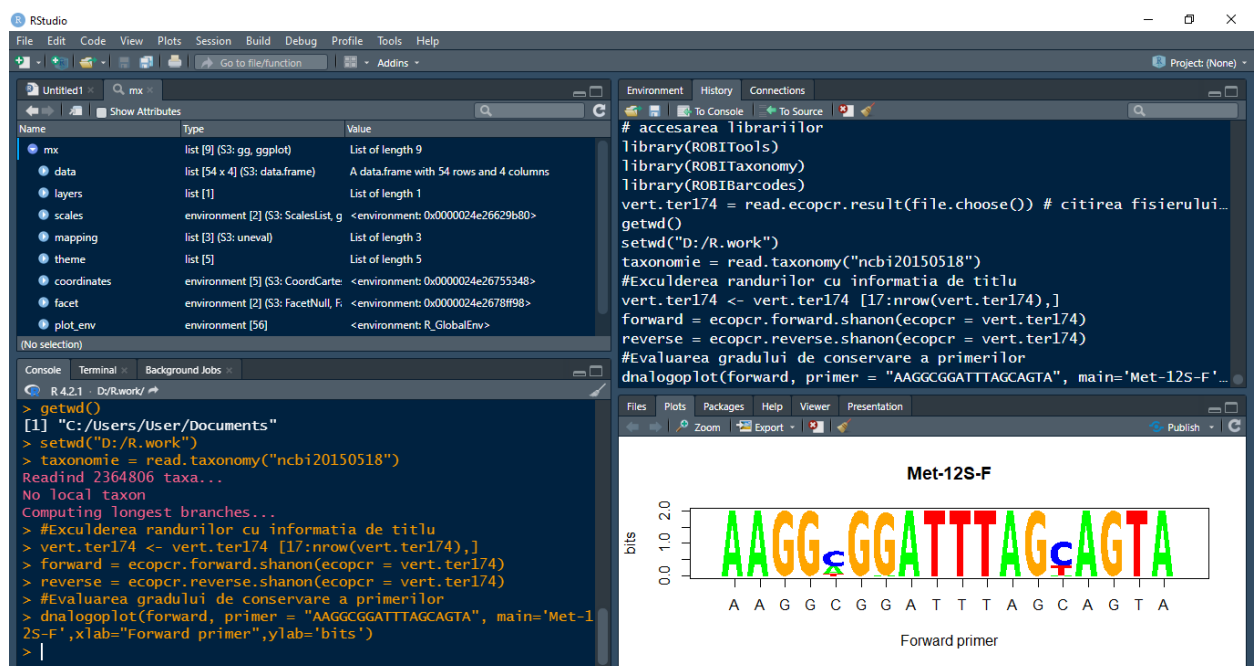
RStudio

File Edit Code View Plots Session Build Debug Profile Tools Help

Go to file/function Addins Project: (None)

Untitled1 × mx ×

Show Attributes

| Name | Type | Value |
|---|---|---|
| mx | list [9] (S3: gg, ggplot) | List of length 9 |
| data | list [54 x 4] (S3: data.frame) | A data.frame with 54 rows and 4 columns |
| layers | list [1] | List of length 1 |
| scales | environment [2] (S3: ScalesList, g | <environment: 0x0000024e26629b80> |
| mapping | list [3] (S3: uneval) | List of length 3 |
| theme | list [5] | List of length 5 |
| coordinates | environment [5] (S3: CoordCartes | <environment: 0x0000024e26755348> |
| facet | environment [2] (S3: FacetNull, F | <environment: 0x0000024e2678ff98> |
| plot_env | environment [56] | <environment: R_GlobalEnv> |

(No selection)

Console Terminal × Background Jobs ×

R 4.2.1 · D:/R.work/

> getwd()
[1] "C:/Users/User/Documents"
> setwd("D:/R.work")
> taxonomie = read.taxonomy("ncbi20150518")
Readind 2364806 taxa...
No local taxon
Computing longest branches...
> #Exculderea randurilor cu informatia de titlu
> vert.ter174 <- vert.ter174 [17:nrow(vert.ter174),]
> forward = ecopcr.forward.shanon(ecopcr = vert.ter174)
> reverse = ecopcr.reverse.shanon(ecopcr = vert.ter174)
> #Evaluarea gradului de conservare a primerilor
> dnalogoplot(forward, primer = "AAGGCGGATTTAGCAGTA", main='Met-12S-F',xlab="Forward primer",ylab='bits')
>

Environment History Connections

To Console To Source

# accesarea librariilor
library(ROBITools)
library(ROBITaxonomy)
library(ROBIBarcodes)
vert.ter174 = read.ecopcr.result(file.choose()) # citirea fisierului...
getwd()
setwd("D:/R.work")
taxonomie = read.taxonomy("ncbi20150518")
#Exculderea randurilor cu informatia de titlu
vert.ter174 <- vert.ter174 [17:nrow(vert.ter174),]
forward = ecopcr.forward.shanon(ecopcr = vert.ter174)
reverse = ecopcr.reverse.shanon(ecopcr = vert.ter174)
#Evaluarea gradului de conservare a primerilor
dnalogoplot(forward, primer = "AAGGCGGATTTAGCAGTA", main='Met-12S-F'...

Files Plots Packages Help Viewer Presentation

Zoom Export Publish

Met-12S-F

bits
0.0 1.0 2.0

AAGGCGGATTTAGCAGTA

A A G G C G G A T T T A G C A G T A

Forward primer